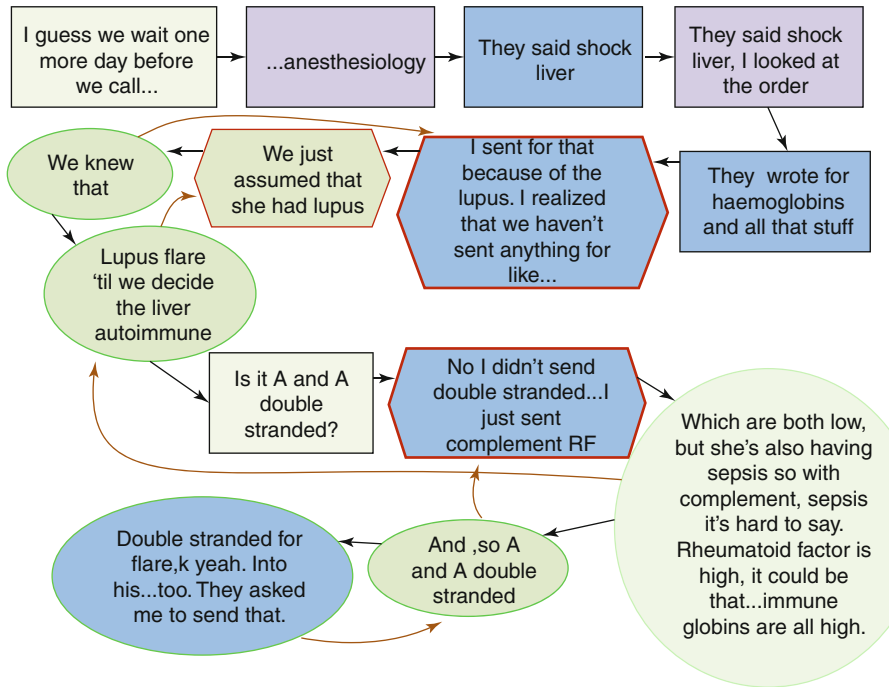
I guess we wait one more day before we call...

...anesthesiology

They said shock liver

They said shock liver, I looked at the order

They wrote for haemoglobins and all that stuff

I sent for that because of the lupus. I realized that we haven't sent anything for like...

We just assumed that she had lupus

We knew that

Lupus flare 'til we decide the liver autoimmune

Is it A and A double stranded?

No I didn't send double stranded...I just sent complement RF

Which are both low, but she's also having sepsis so with complement, sepsis it's hard to say. Rheumatoid factor is high, it could be that...immune globins are all high.

And ,so A and A double stranded

Double stranded for flare,k yeah. Into his...too. They asked me to send that.